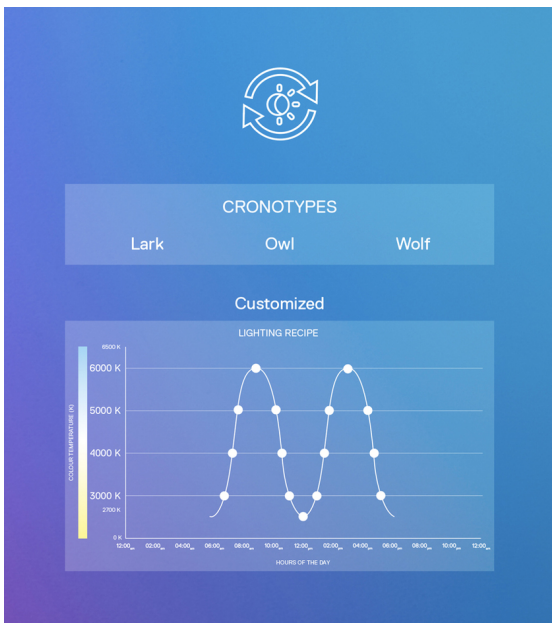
CRONOTYPES

Lark Owl Wolf

Customized

LIGHTING RECIPE

COLOUR TEMPERATURE (K)

6500 K
6000 K
5000 K
4000 K
3000 K
2700 K
0 K

12:00am 02:00am 04:00am 06:00am 08:00am 10:00am 12:00pm 02:00pm 04:00pm 06:00pm 08:00pm 10:00pm 12:00pm

HOURS OF THE DAY